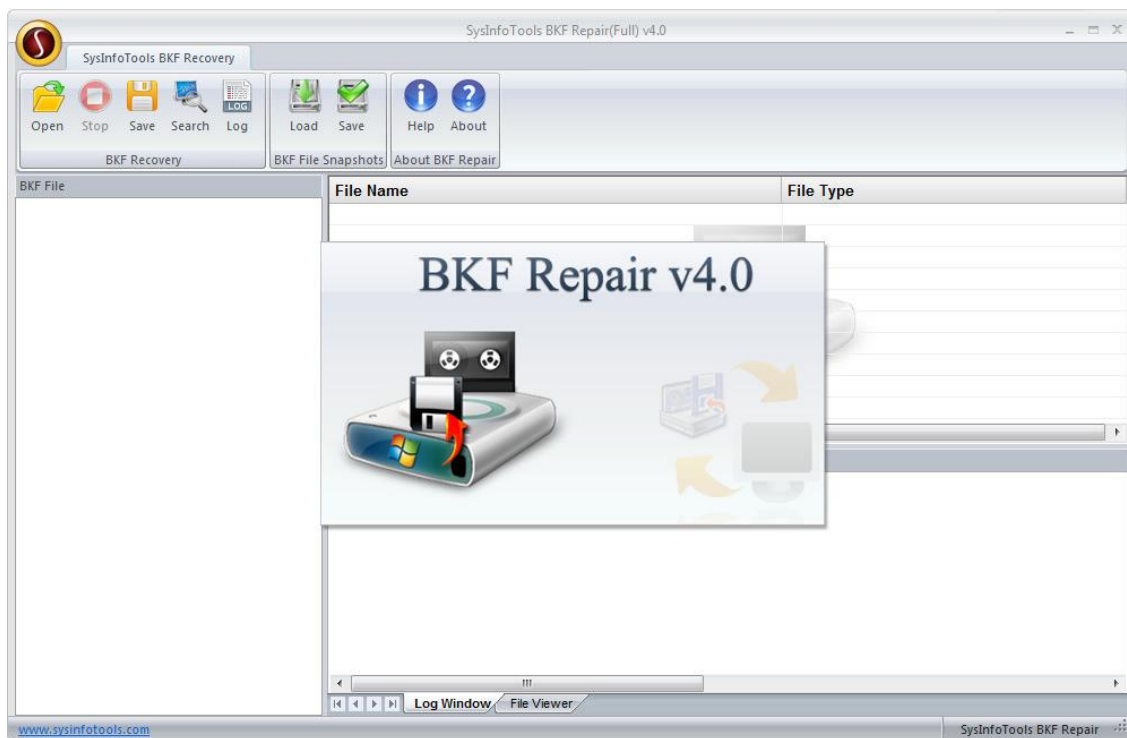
SysInfoTools BKF Repair(Full) v4.0

SysInfoTools BKF Recovery

Open Stop Save Search Log
BKF Recovery

Load Save
BKF File Snapshots

Help About
About BKF Repair

BKF File

| File Name | File Type |
|---|---|

BKF Repair v4.0

Log Window File Viewer

www.sysinfotools.com

SysInfoTools BKF Repair